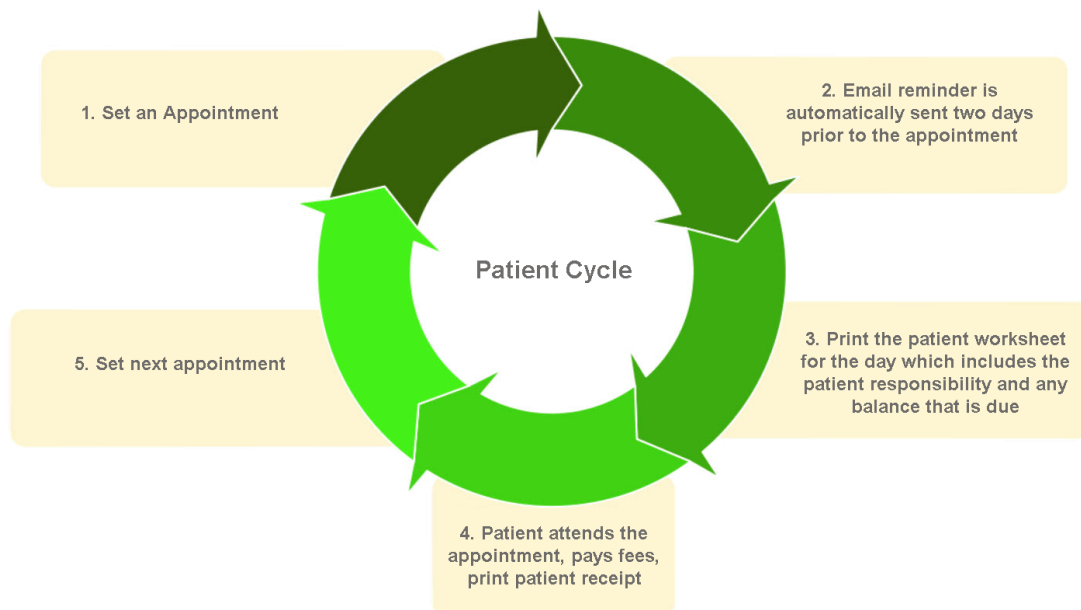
1. Set an Appointment

2. Email reminder is automatically sent two days prior to the appointment

Patient Cycle

3. Print the patient worksheet for the day which includes the patient responsibility and any balance that is due

4. Patient attends the appointment, pays fees, print patient receipt

5. Set next appointment